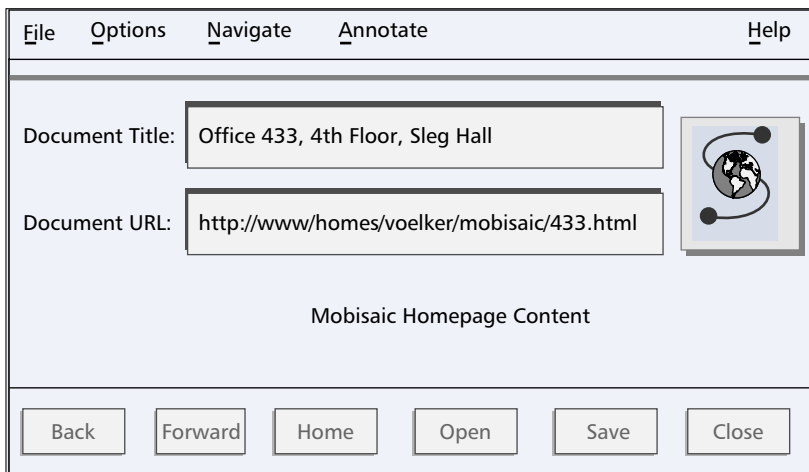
File Options Navigate Annotate Help

Document Title: Office 433, 4th Floor, Sleg Hall

Document URL: http://www/homes/voelker/mobisaic/433.html

Mobisaic Homepage Content

Back Forward Home Open Save Close